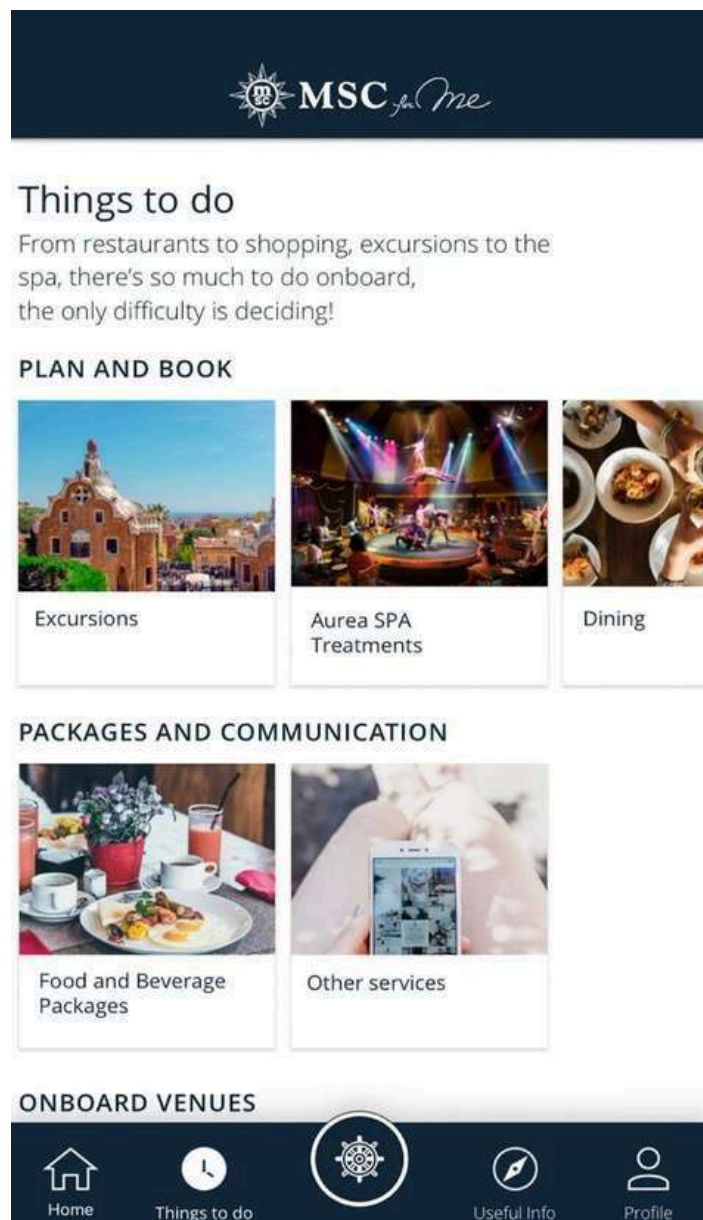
MSC for Me

Things to do
From restaurants to shopping, excursions to the spa, there's so much to do onboard, the only difficulty is deciding!

PLAN AND BOOK

Excursions

Aurea SPA Treatments

Dining

PACKAGES AND COMMUNICATION

Food and Beverage Packages

Other services

ONBOARD VENUES

Home
Things to do
Useful Info
Profile